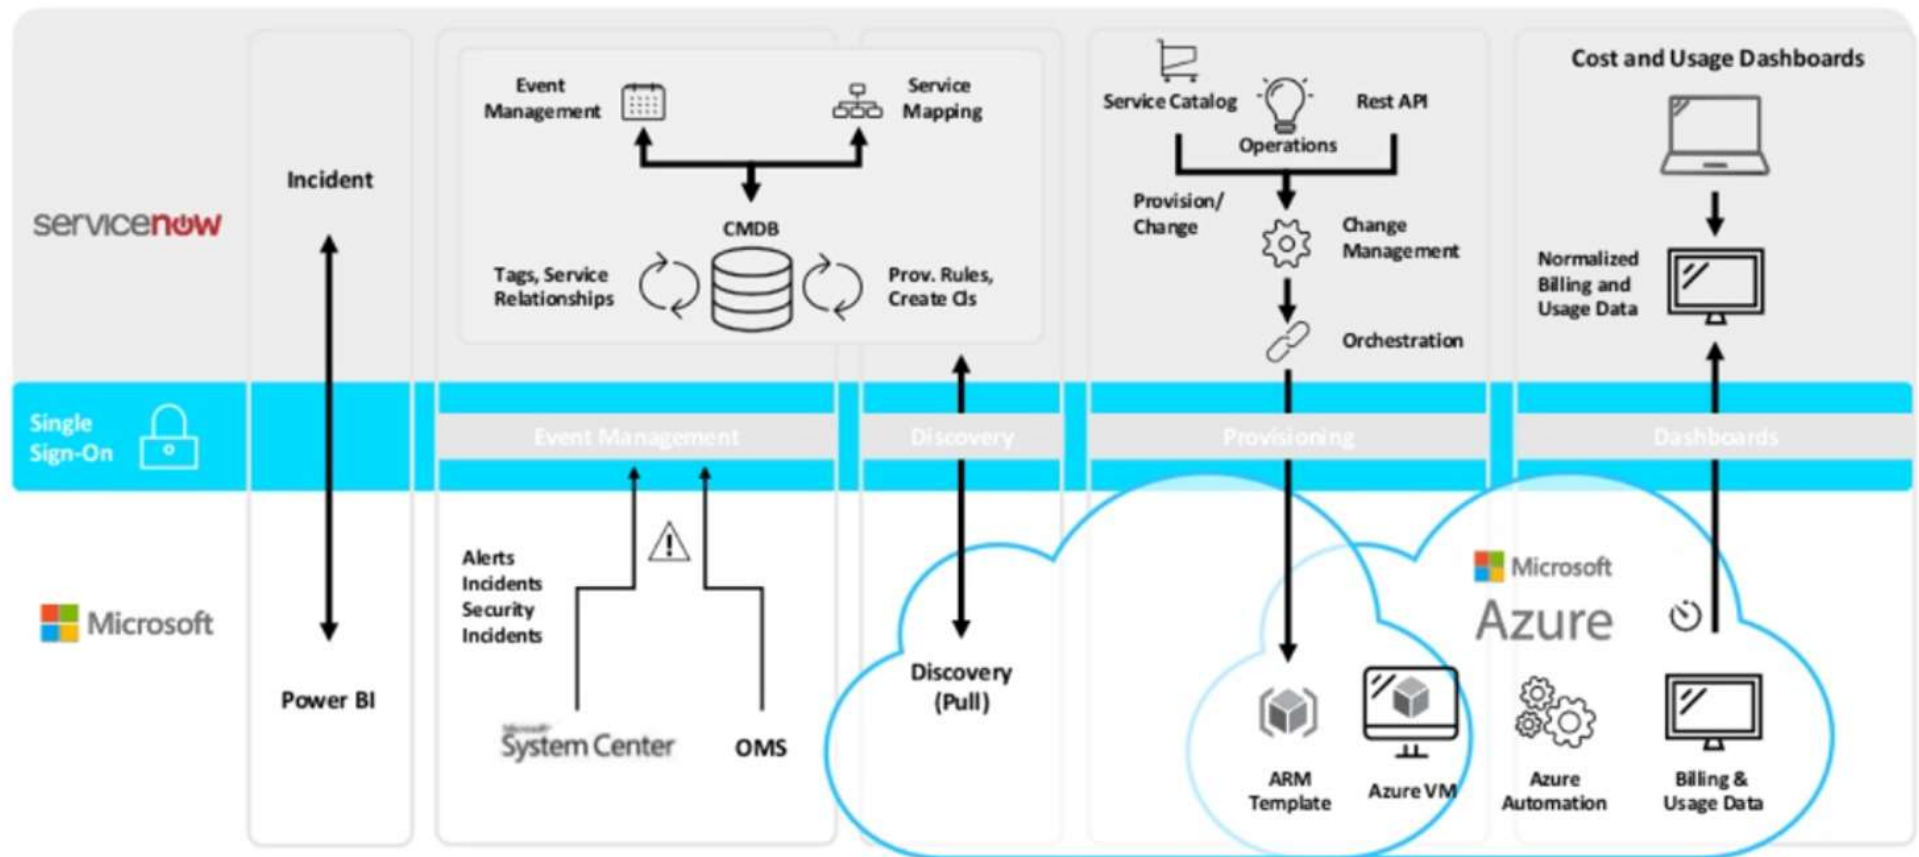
servicenow

Single Sign-On

Microsoft

Incident

Power BI

Event Management

Service Mapping

CMDB

Tags, Service Relationships

Prov. Rules, Create CIs

Event Management

Alerts Incidents Security Incidents

Microsoft System Center

OMS

Discovery

Discovery (Pull)

Service Catalog

Operations

Rest API

Provision/ Change

Change Management

Orchestration

Provisioning

ARM Template

Azure VM

Cost and Usage Dashboards

Normalized Billing and Usage Data

Dashboards

Microsoft Azure

Azure Automation

Billing & Usage Data